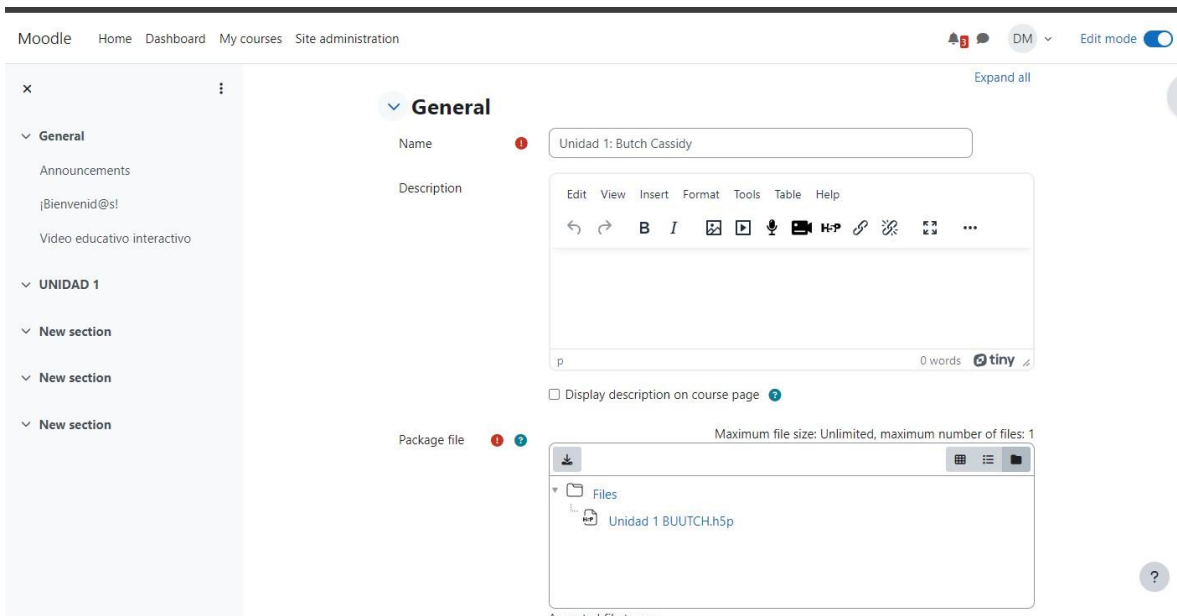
Moodle Home Dashboard My courses Site administration

3 DM Edit mode

×

General
Announcements
¡Bienvenid@s!
Video educativo interactivo

UNIDAD 1

New section

New section

New section

Expand all

General

Name

Unidad 1: Butch Cassidy

Description

Edit View Insert Format Tools Table Help

H-P

p

0 words tiny

Display description on course page

Package file

Maximum file size: Unlimited, maximum number of files: 1

Files

Unidad 1 BUUTCH.h5p

?